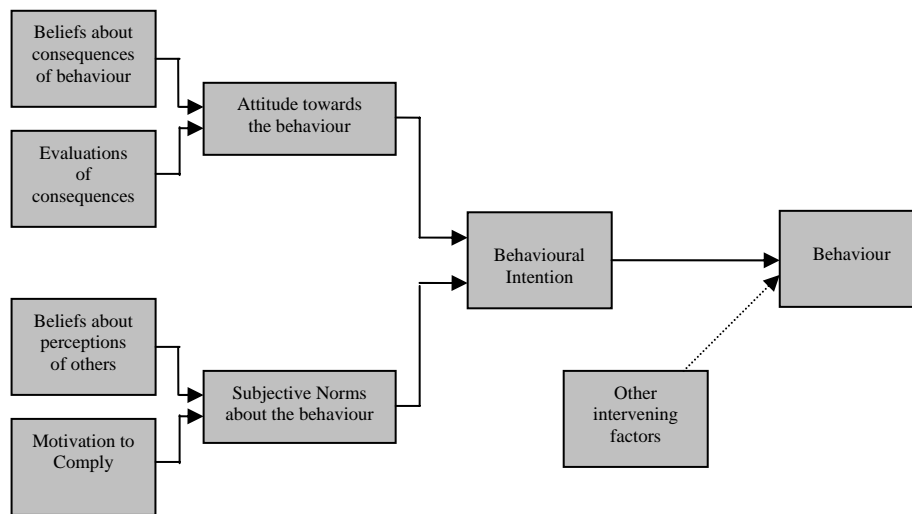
Beliefs about consequences of behaviour

Evaluations of consequences

Attitude towards the behaviour

Behavioural Intention

Behaviour

Beliefs about perceptions of others

Motivation to Comply

Subjective Norms about the behaviour

Other intervening factors